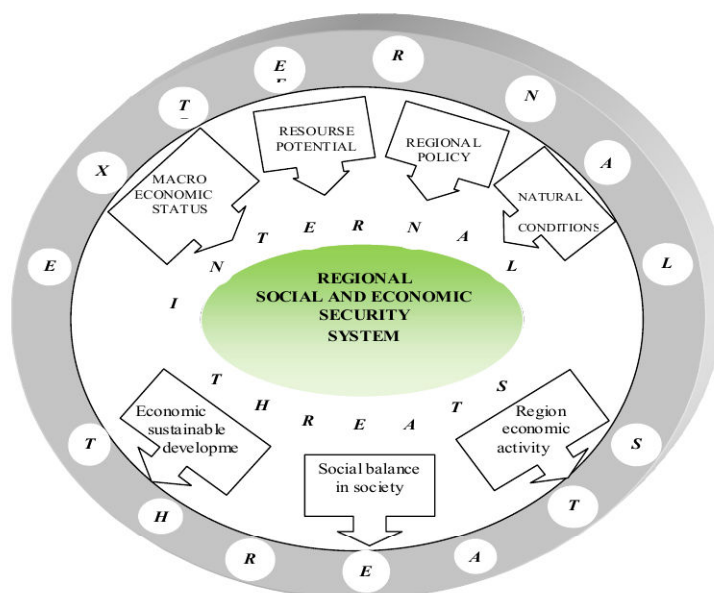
E
T
R
N
X
A
E
L
T
S
H
T
R
E
A

RESOURSE POTENTIAL

REGIONAL POLICY

MACRO ECONOMIC STATUS

NATURAL CONDITIONS

I N T E R N A L

REGIONAL SOCIAL AND ECONOMIC SECURITY SYSTEM

T H R E A T S

Economic sustainable developme

Region economic activity

Social balance in society